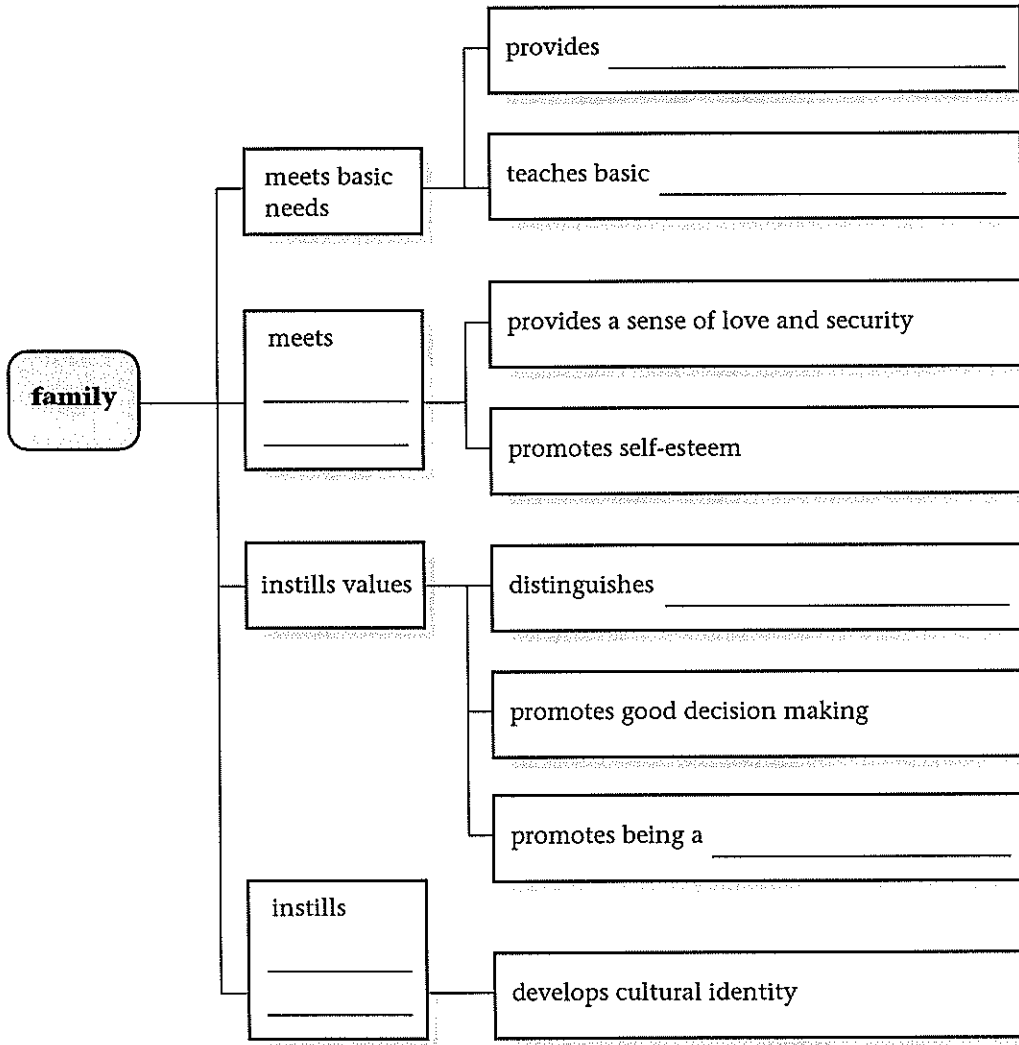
family

meets basic needs

provides ______________

teaches basic ______________

meets ______________ ______________

provides a sense of love and security

promotes self-esteem

instills values

distinguishes ______________

promotes good decision making

promotes being a ______________

instills ______________ ______________

develops cultural identity